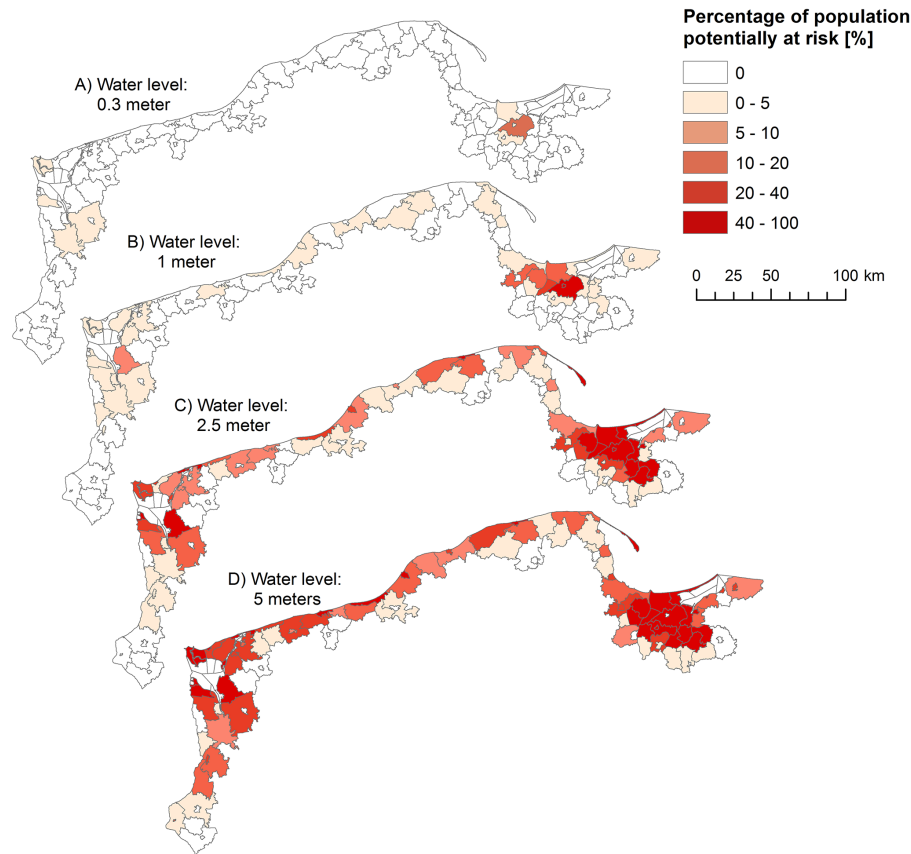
Percentage of population potentially at risk [%]

0
0 - 5
5 - 10
10 - 20
20 - 40
40 - 100

0 25 50 100 km

A) Water level: 0.3 meter

B) Water level: 1 meter

C) Water level: 2.5 meter

D) Water level: 5 meters